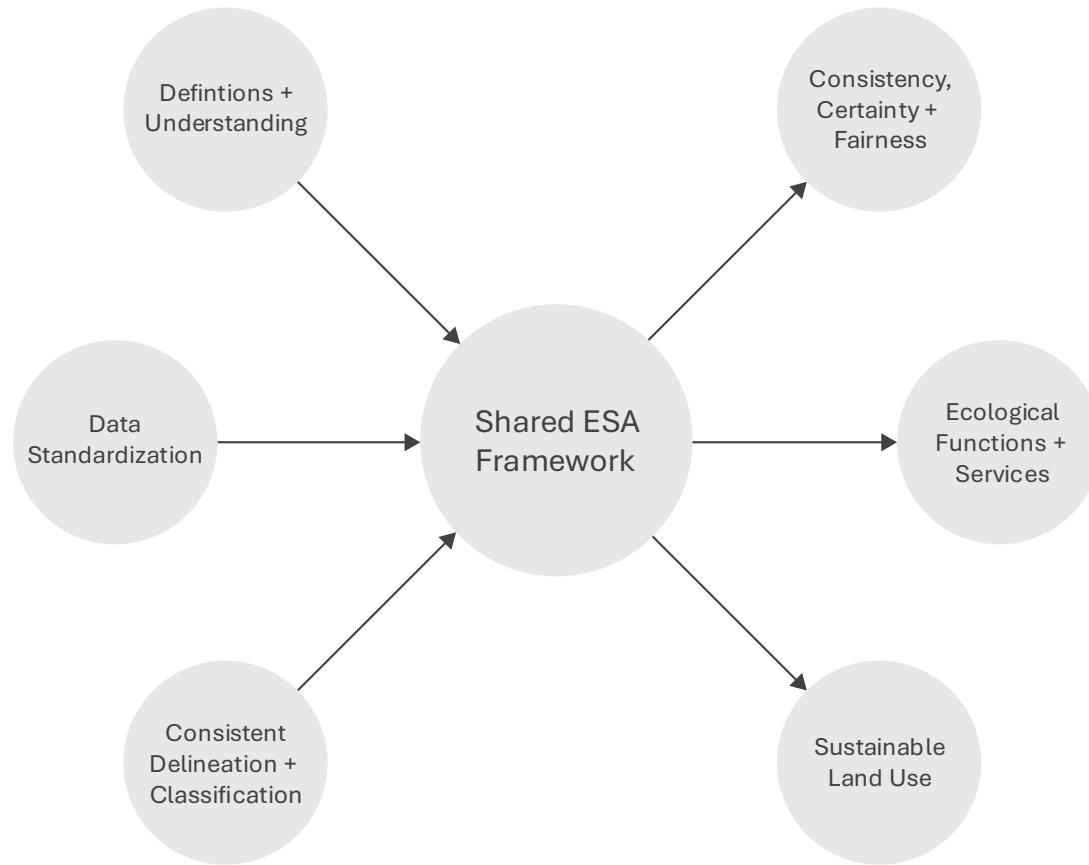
Defintions + Understanding

Consistency, Certainty + Fairness

Data Standardization

Shared ESA Framework

Ecological Functions + Services

Consistent Delineation + Classification

Sustainable Land Use